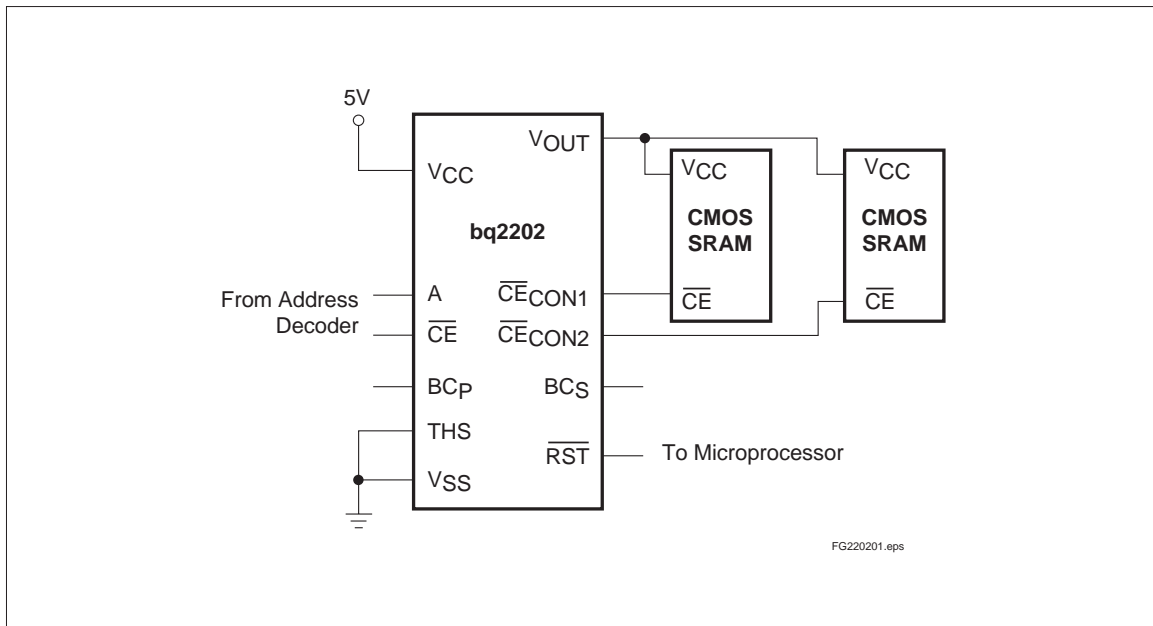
5V

$V_{CC}$

bq2202

$V_{OUT}$

$V_{CC}$

CMOS SRAM

$\overline{CE}$

$V_{CC}$

CMOS SRAM

$\overline{CE}$

From Address Decoder

A

$\overline{CE}$

$\overline{CE}_{CON1}$

$\overline{CE}_{CON2}$

$BC_P$

$BC_S$

THS

$\overline{RST}$

To Microprocessor

$V_{SS}$

FG220201.eps